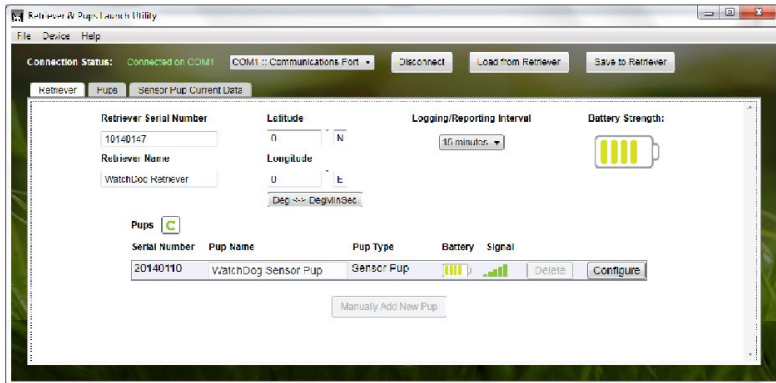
Retriever & Pups Launch Utility

File Device Help

Connection Status: Connected on COM1 COM1 :: Communications Port Disconnect Load from Retriever Save to Retriever

Retriever Pups Sensor Pup Current Data

Retriever Serial Number
10140147
Retriever Name
WatchDog Retriever

Latitude
0 ° N
Longitude
0 ° E
Deg <-> DegMinSec

Logging/Reporting Interval
15 minutes

Battery Strength:

Pups

| Serial Number | Pup Name | Pup Type | Battery | Signal | | |
|---|---|---|---|---|---|---|
| 20140110 | WatchDog Sensor Pup | Sensor Pup | | | Delete | Configure |

Manually Add New Pup